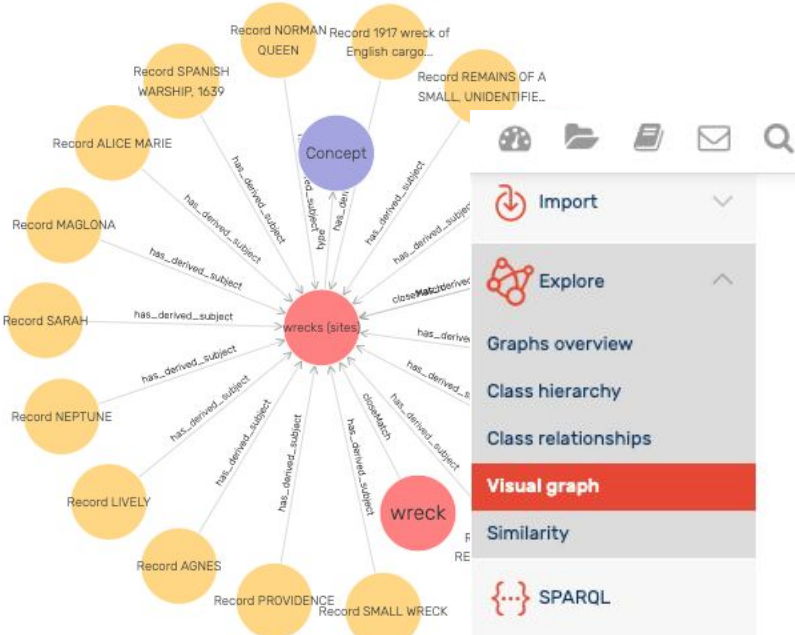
Record NORMAN QUEEN
Record 1917 wreck of English cargo...
Record REMAINS OF A SMALL, UNIDENTIFIE...
Record SPANISH WARSHIP, 1639
Concept
Record ALICE MARIE
Record MAGLONA
Record SARAH
Record NEPTUNE
Record LIVELY
Record AGNES
Record PROVIDENCE
Record SMALL WRECK
wreck
wrecks (sites)
has_derived_subject
has_derived_subject
has_derived_subject
has_derived_subject
has_derived_subject
has_derived_subject
has_derived_subject
has_derived_subject
has_derived_subject
has_derived_subject
has_derived_subject
has_derived_subject
has_derived_subject
has_derived_subject
type
closeMatch
closeMatch
has_derived
has_derived
R
RE
Import
Explore
Graphs overview
Class hierarchy
Class relationships
Visual graph
Similarity
SPARQL